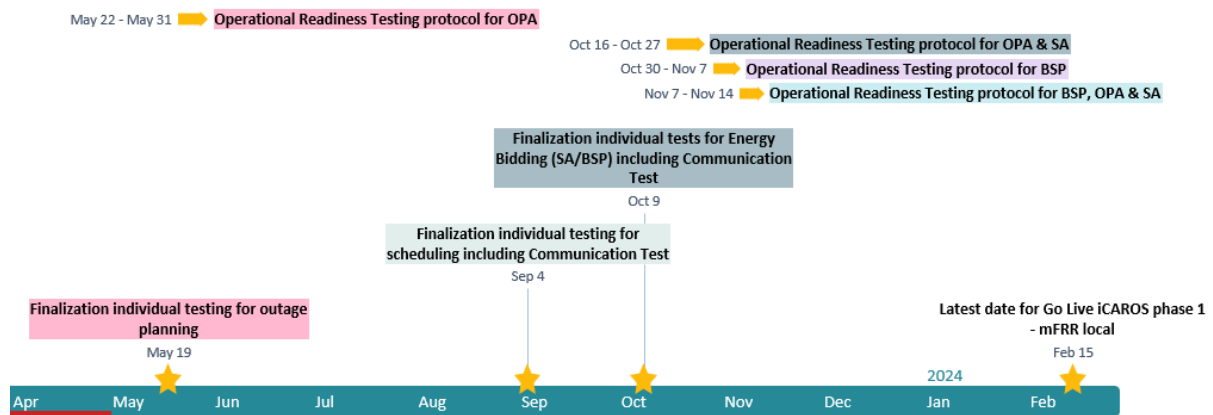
May 22 - May 31 Operational Readiness Testing protocol for OPA

Oct 16 - Oct 27 Operational Readiness Testing protocol for OPA & SA

Oct 30 - Nov 7 Operational Readiness Testing protocol for BSP

Nov 7 - Nov 14 Operational Readiness Testing protocol for BSP, OPA & SA

Finalization individual tests for Energy Bidding (SA/BSP) including Communication Test

Oct 9

Finalization individual testing for scheduling including Communication Test

Sep 4

Finalization individual testing for outage planning

May 19

Latest date for Go Live iCAROS phase 1 - mFRR local

Feb 15

2024

Apr May Jun Jul Aug Sep Oct Nov Dec Jan Feb